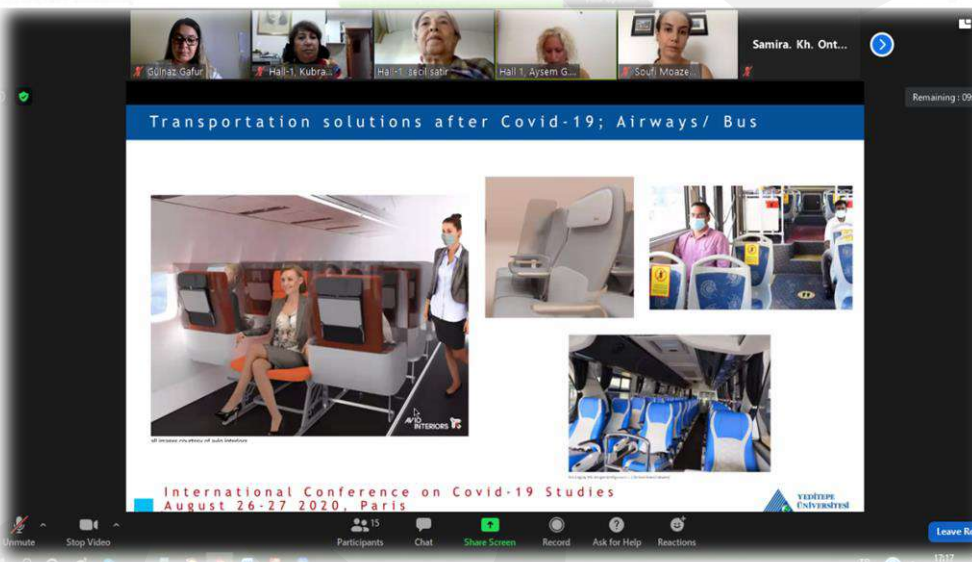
Gülnaz Gafur
Hall-1, Kubra...
Hall-1, secil satir
Hall 1, Aysem G...
Soufi Moaze...
Samira. Kh. Ont...

Remaining : 09

Transportation solutions after Covid-19; Airways/ Bus

AVIO INTERIORS

all images courtesy of avio interiors

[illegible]

International Conference on Covid-19 Studies
August 26-27 2020, Paris

YEDİTEPE ÜNİVERSİTESİ

Unmute
Stop Video
15
Participants
Chat
Share Screen
Record
Ask for Help
Reactions
Leave Re